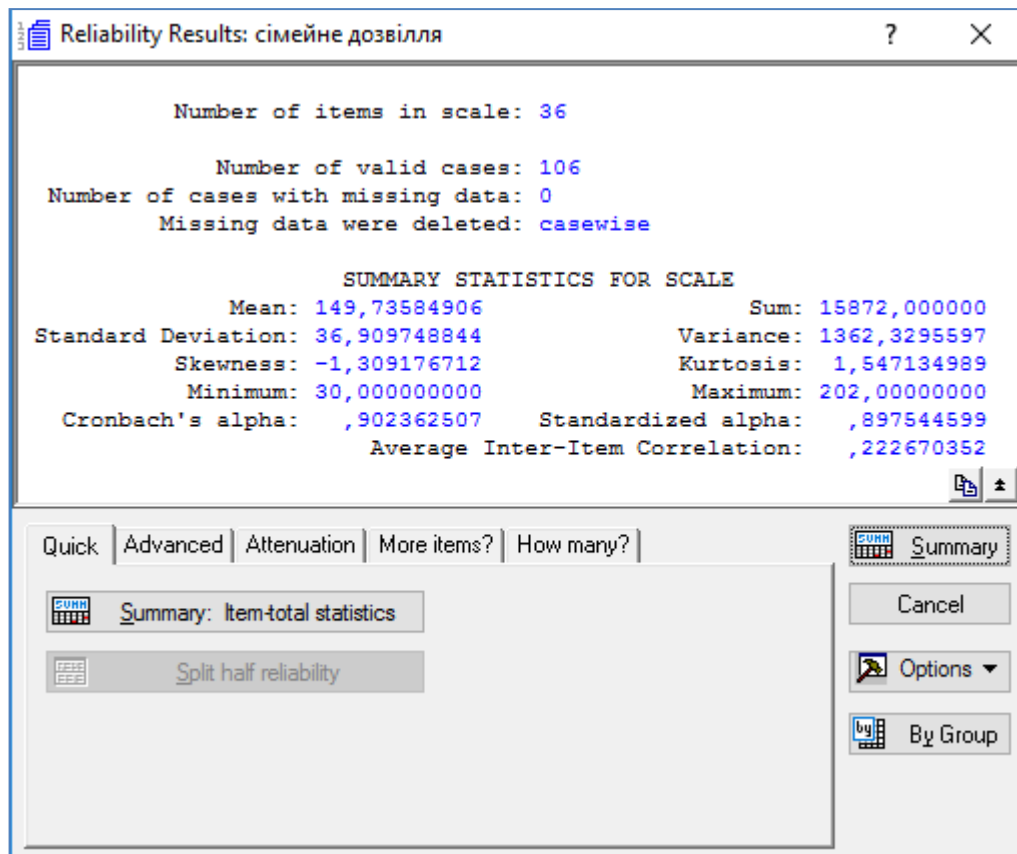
Reliability Results: сімейне дозвілля ? ×

Number of items in scale: 36

Number of valid cases: 106
Number of cases with missing data: 0
Missing data were deleted: casewise

SUMMARY STATISTICS FOR SCALE
Mean: 149,73584906 Sum: 15872,000000
Standard Deviation: 36,909748844 Variance: 1362,3295597
Skewness: -1,309176712 Kurtosis: 1,547134989
Minimum: 30,000000000 Maximum: 202,00000000
Cronbach's alpha: ,902362507 Standardized alpha: ,897544599
Average Inter-Item Correlation: ,222670352

Quick | Advanced | Attenuation | More items? | How many?

Summary: Item-total statistics

Split half reliability

Summary

Cancel

Options

By Group